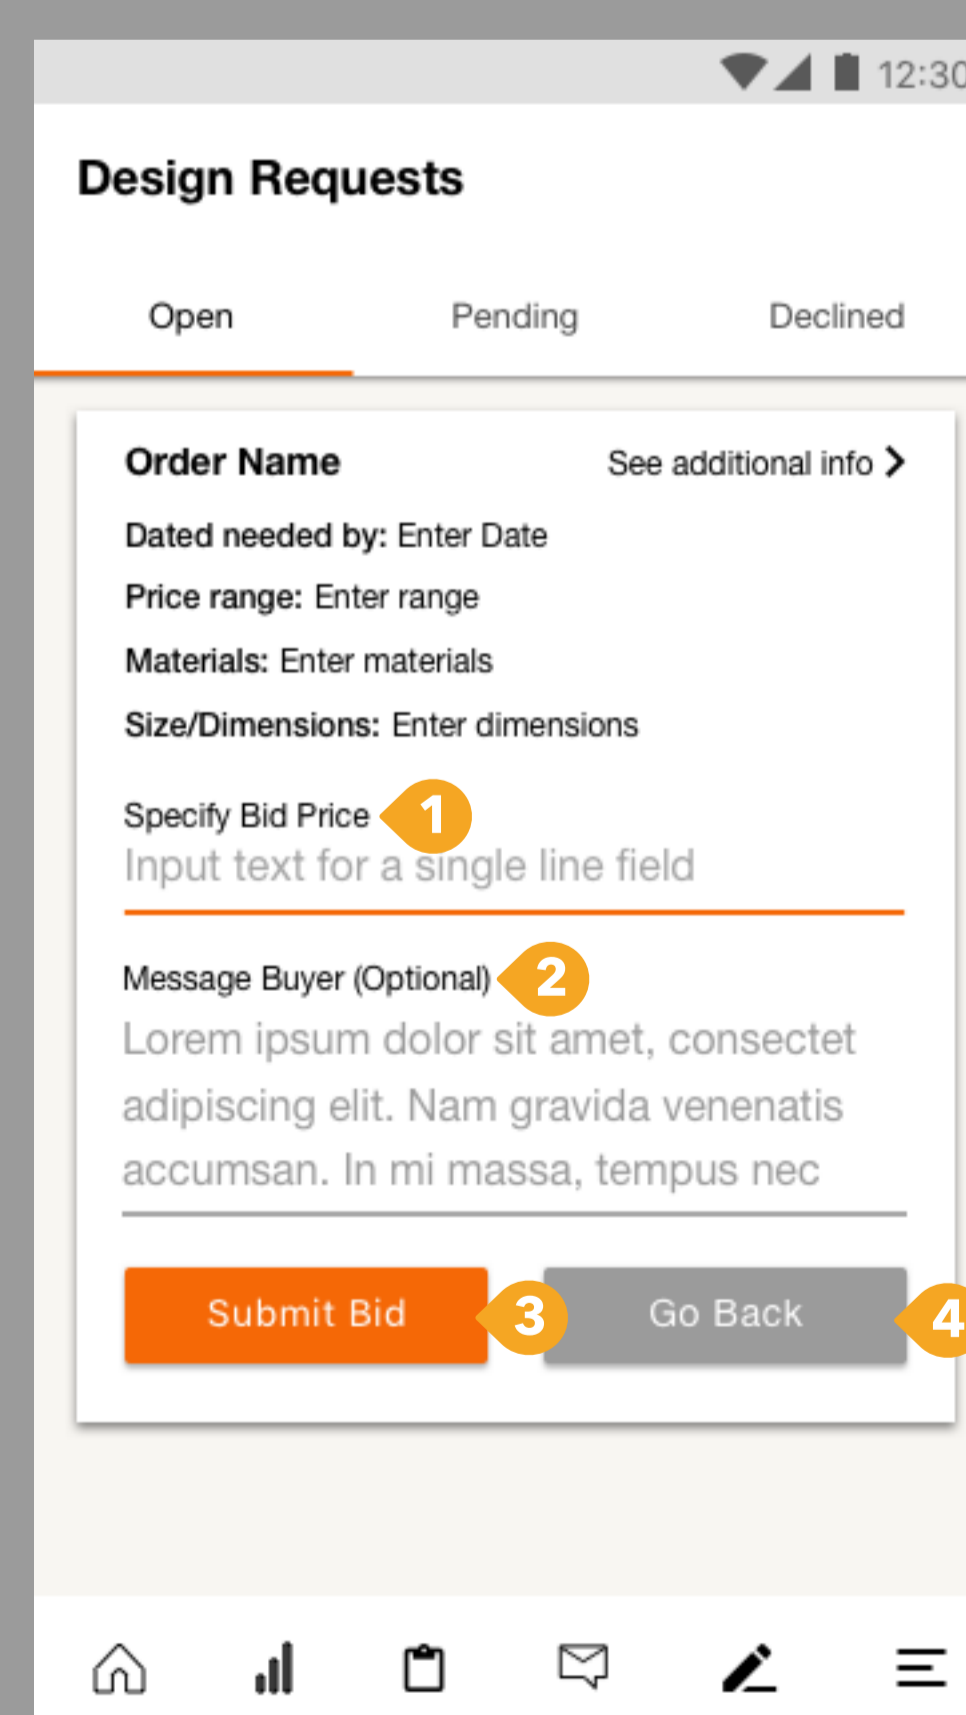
12:30

Design Requests

Open Pending Declined

Order Name See additional info >

Dated needed by: Enter Date

Price range: Enter range

Materials: Enter materials

Size/Dimensions: Enter dimensions

Specify Bid Price 1

Input text for a single line field

Message Buyer (Optional) 2

Lorem ipsum dolor sit amet, consectet adipiscing elit. Nam gravida venenatis accumsan. In mi massa, tempus nec

Submit Bid 3 Go Back 4